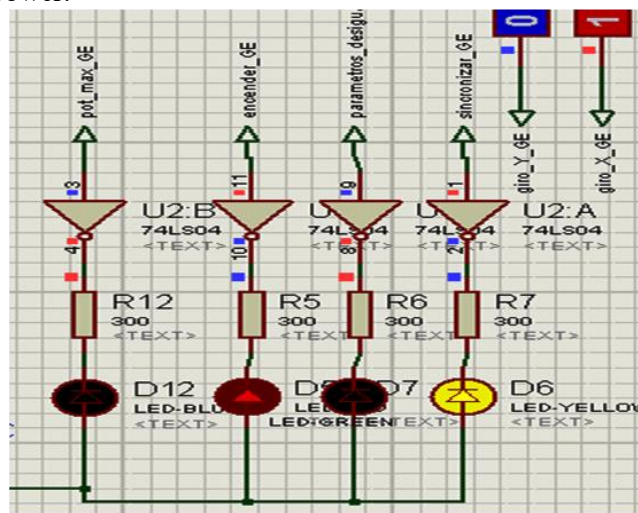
pot_max_GE
encender_GE
parametros_desigu
sincronizar_GE
0
1
giro_Y_GE
giro_X_GE
3
11
9
1
U2:B
U
U
U2:A
74LS04
74LS04
74LS04
74LS04
74LS04
<TEXT>
<TEXT>
<TEXT>
4
10
8
2
R12
300
<TEXT>
R5
300
<TEXT>
R6
300
R7
300
<TEXT>
D12
LED-BLU
<TEXT>
D5
LED
D7
LED-GREEN
<TEXT>
D6
LED-YELLOW
<TEXT>